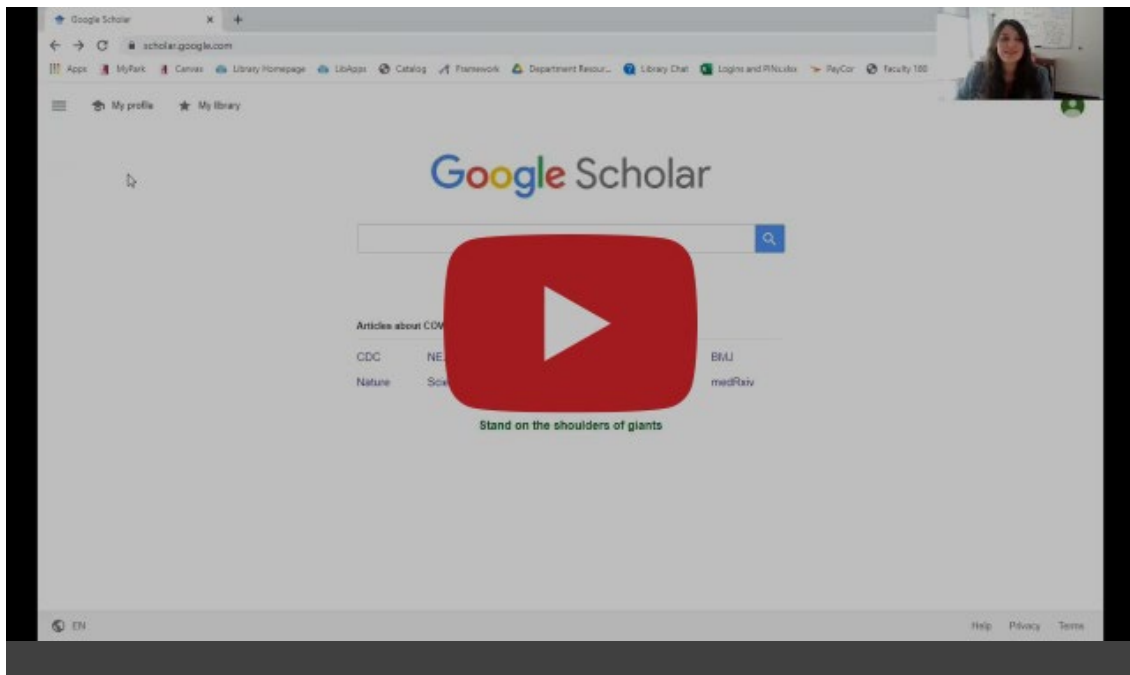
Google Scholar

scholar.google.com

Apps MyPark Canvas Library Homepage LibApps Catalog Framework Department Resour... Library Chat Logins and PINs.xlsx PayCor Faculty 180

My profile My library

Google Scholar

Articles about COV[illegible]

CDC NE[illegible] BMJ

Nature Sci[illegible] medRxiv

Stand on the shoulders of giants

EN

Help Privacy Terms